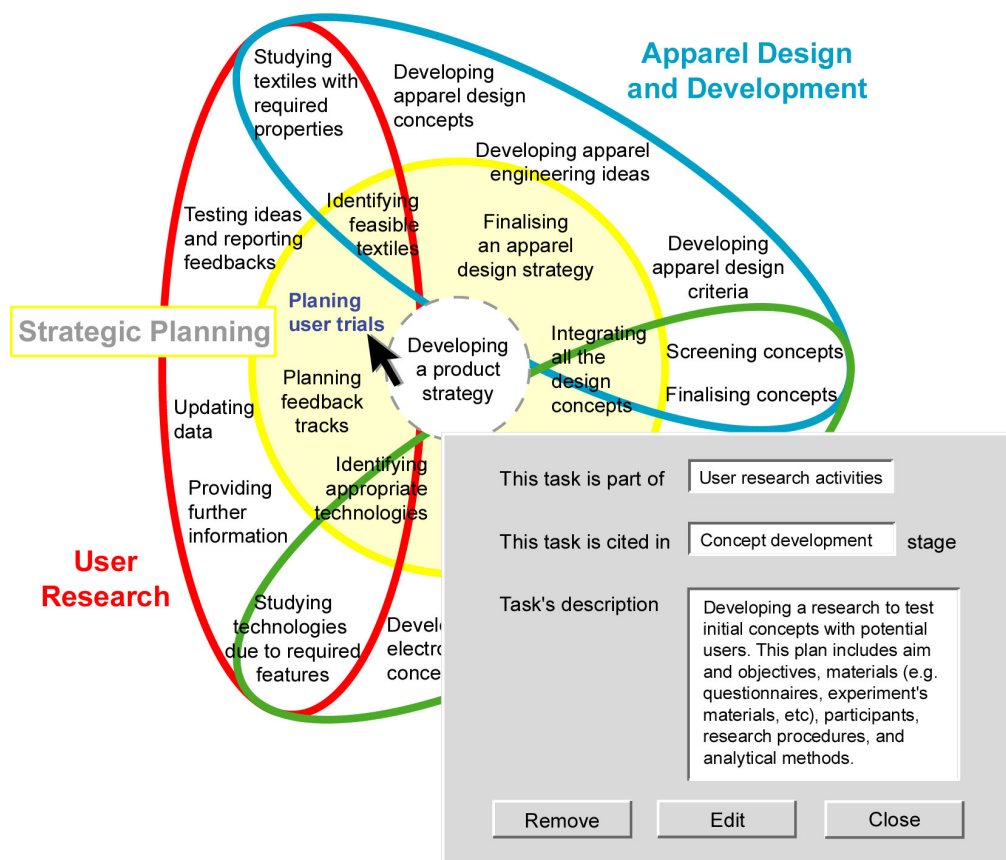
Apparel Design and Development

Studying textiles with required properties

Developing apparel design concepts

Developing apparel engineering ideas

Testing ideas and reporting feedbacks

Identifying feasible textiles

Finalising an apparel design strategy

Developing apparel design criteria

Strategic Planning

Planing user trials

Developing a product strategy

Integrating all the design concepts

Screening concepts

Finalising concepts

Planning feedback tracks

Updating data

Identifying appropriate technologies

Providing further information

User Research

Studying technologies due to required features

Develo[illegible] electro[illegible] conce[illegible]

This task is part of User research activities

This task is cited in Concept development stage

Task's description Developing a research to test initial concepts with potential users. This plan includes aim and objectives, materials (e.g. questionnaires, experiment's materials, etc), participants, research procedures, and analytical methods.

Remove Edit Close